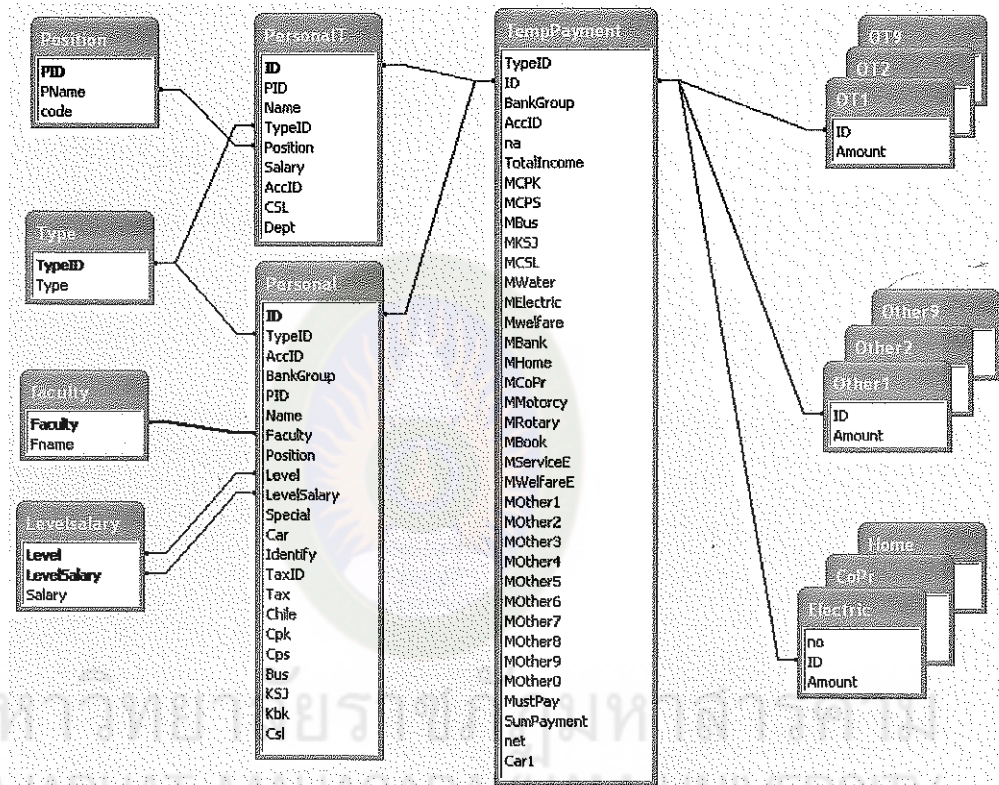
Position
PID
PName
code

Personal1
ID
PID
Name
TypeID
Position
Salary
AccID
CSL
Dept

TempPayment
TypeID
ID
BankGroup
AccID
na
TotalIncome
MCPK
MCPS
MBus
MKSJ
MCSL
MWater
MElectric
Mwelfare
MBank
MHome
MCoPr
MMotorcy
MRotary
MBook
MServiceE
MWelfareE
MOther1
MOther2
MOther3
MOther4
MOther5
MOther6
MOther7
MOther8
MOther9
MOther0
MustPay
SumPayment
net
Car1

OT9
OT2
OT1
ID
Amount

Type
TypeID
Type

Personal
ID
TypeID
AccID
BankGroup
PID
Name
Faculty
Position
Level
LevelSalary
Special
Car
Identify
TaxID
Tax
Chile
Cpk
Cps
Bus
KSJ
Kbk
Csl

Other9
Other2
Other1
ID
Amount

Faculty
Faculty
Fname

Levelsalary
Level
LevelSalary
Salary

Home
CoPr
Electric
no
ID
Amount